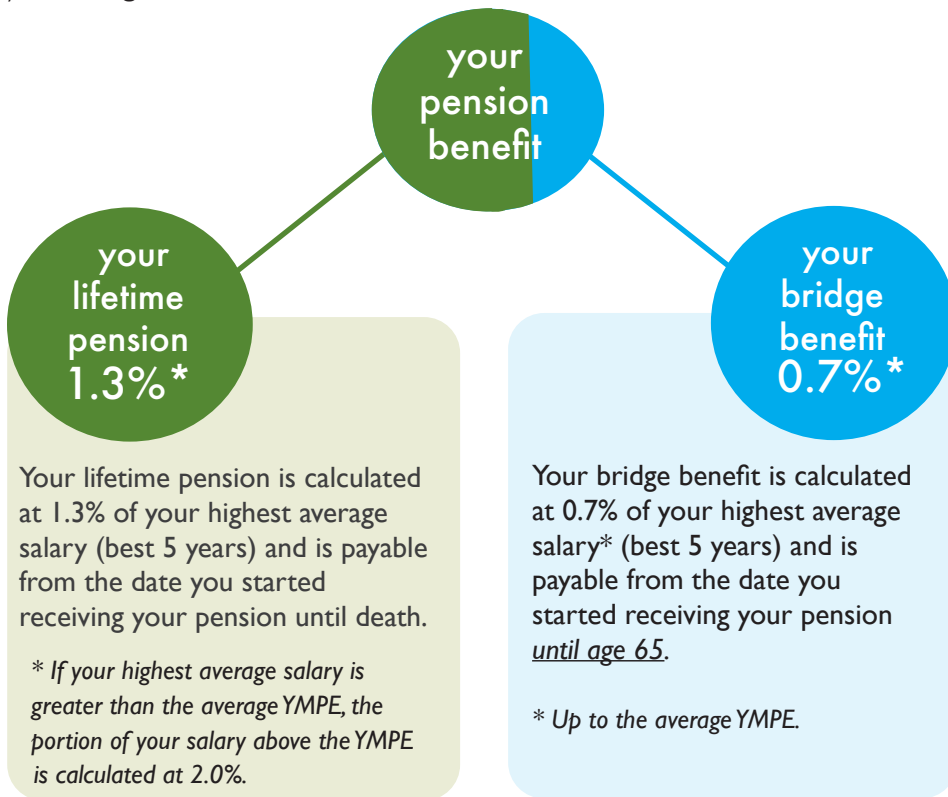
your pension benefit

your lifetime pension 1.3%*

Your lifetime pension is calculated at 1.3% of your highest average salary (best 5 years) and is payable from the date you started receiving your pension until death.

* If your highest average salary is greater than the average YMPE, the portion of your salary above the YMPE is calculated at 2.0%.

your bridge benefit 0.7%*

Your bridge benefit is calculated at 0.7% of your highest average salary* (best 5 years) and is payable from the date you started receiving your pension until age 65.

* Up to the average YMPE.